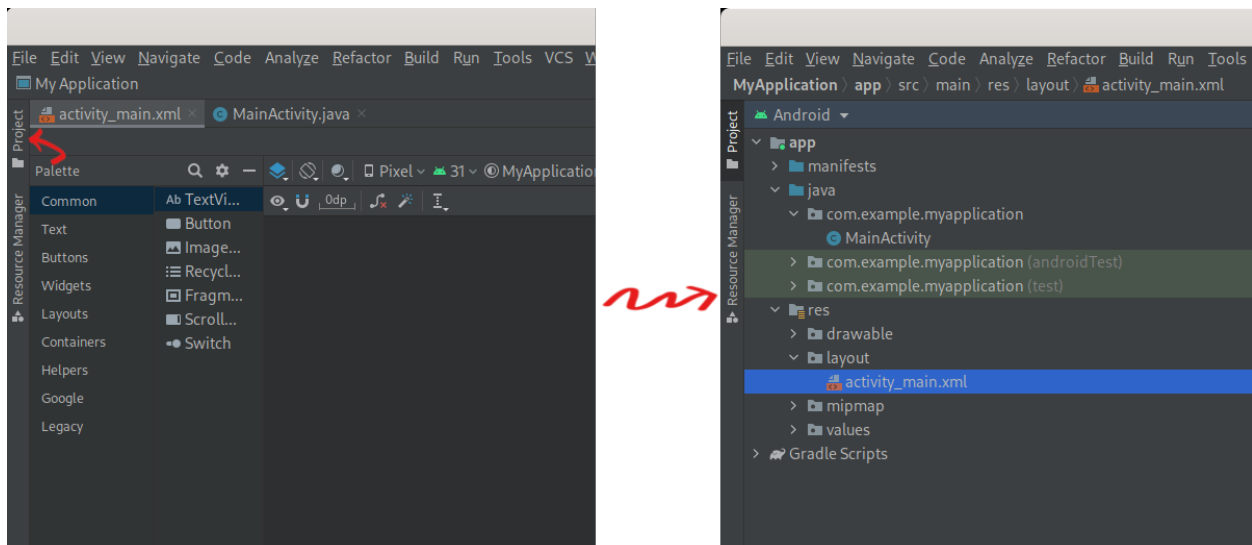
File Edit View Navigate Code Analyze Refactor Build Run Tools VCS W
My Application
activity_main.xml × MainActivity.java ×
Project
Resource Manager
Palette
Pixel 31 MyApplication
0dp
Common
Text
Buttons
Widgets
Layouts
Containers
Helpers
Google
Legacy
Ab TextVi...
Button
Image...
Recycl...
Fragm...
Scroll...
Switch

File Edit View Navigate Code Analyze Refactor Build Run Tools
MyApplication 〉 app 〉 src 〉 main 〉 res 〉 layout 〉 activity_main.xml
Project
Resource Manager
Android
app
manifests
java
com.example.myapplication
MainActivity
com.example.myapplication (androidTest)
com.example.myapplication (test)
res
drawable
layout
activity_main.xml
mipmap
values
Gradle Scripts